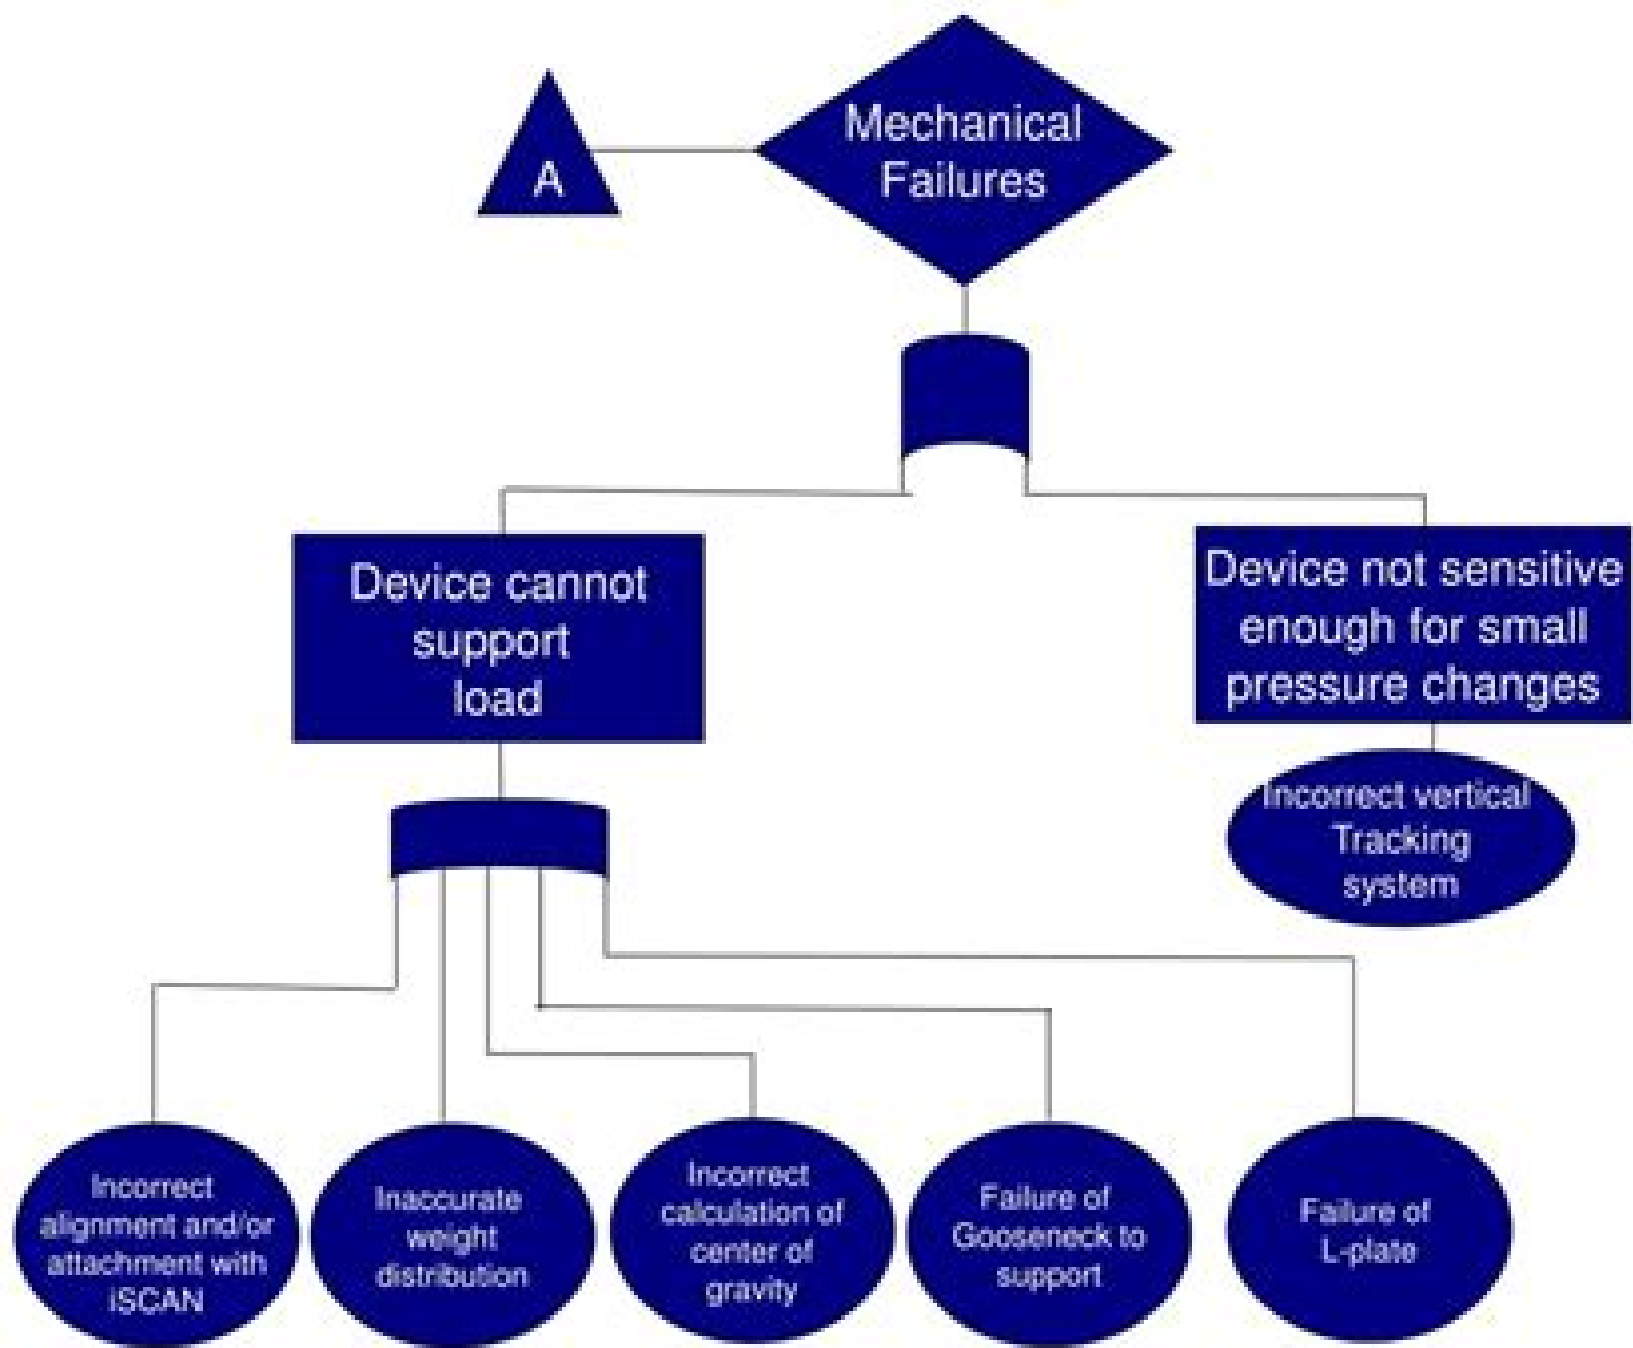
A

Mechanical Failures

Device cannot support load

Device not sensitive enough for small pressure changes

Incorrect vertical Tracking system

Incorrect alignment and/or attachment with iSCAN

Inaccurate weight distribution

Incorrect calculation of center of gravity

Failure of Gooseneck to support

Failure of L-plate